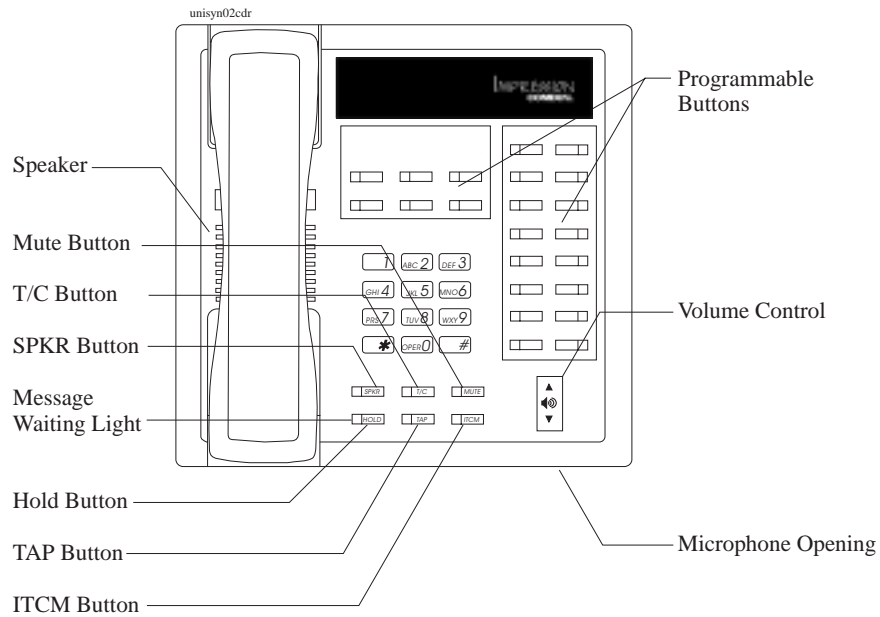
unisyn02cdr

IMPRESSION
COMDIAL

Programmable Buttons

Speaker

Mute Button

T/C Button

SPKR Button

Message Waiting Light

Hold Button

TAP Button

ITCM Button

Volume Control

Microphone Opening

1
ABC 2
DEF 3
GHI 4
JKL 5
MNO 6
PRS 7
TUV 8
WXY 9
*
OPER 0
#

SPKR
T/C
MUTE
HOLD
TAP
ITCM